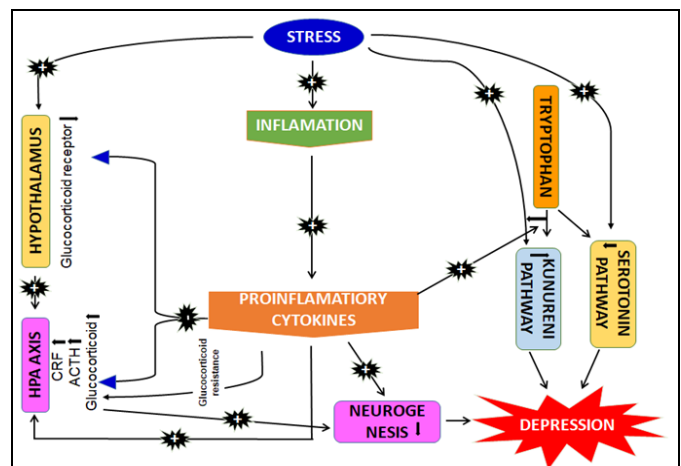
STRESS

INFLAMATION

HYPOTHALAMUS

Glucocorticoid receptor

TRYPTOPHAN

KUNURENI PATHWAY

SEROTONIN PATHWAY

PROINFLAMATIORY CYTOKINES

HPA AXIS

CRF

ACTH

Glucocorticoid

Glucocorticoid resistance

NEUROGE NESIS

DEPRESSION